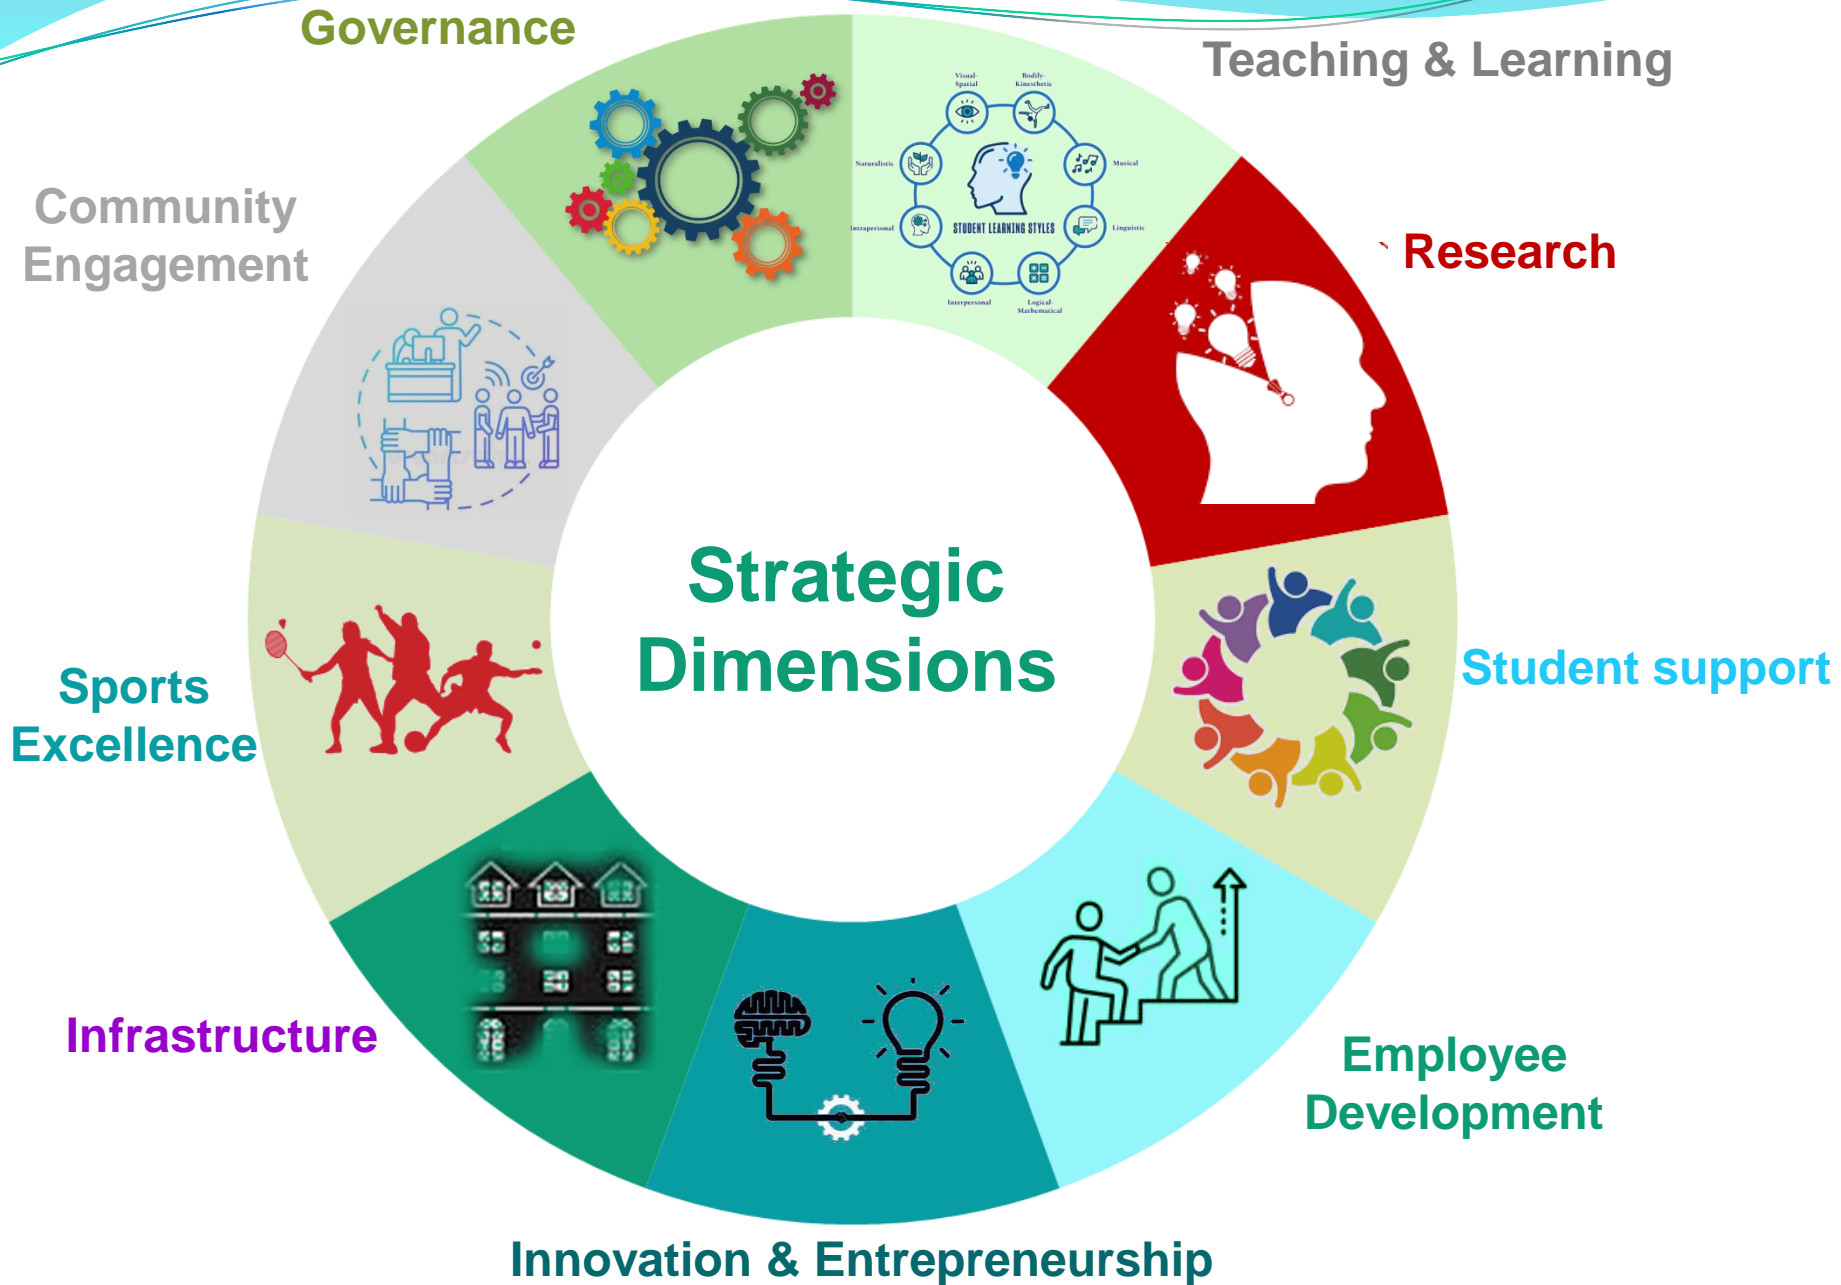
Governance

Teaching & Learning

Visual-Spatial

Bodily-Kinesthetic

Naturalistic

Musical

Intrapersonal

STUDENT LEARNING STYLES

Linguistic

Interpersonal

Logical-Mathematical

Community Engagement

Research

Strategic Dimensions

Sports Excellence

Student support

Infrastructure

Employee Development

Innovation & Entrepreneurship